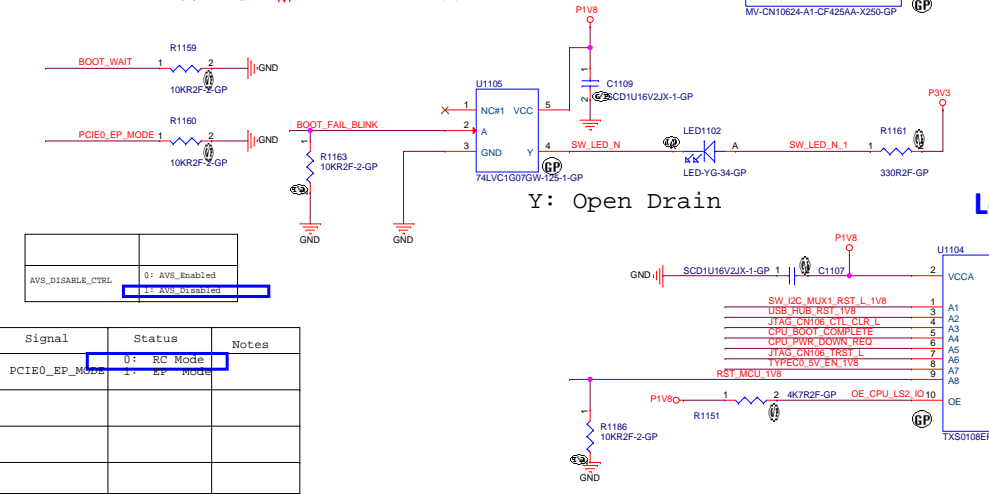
P1V8
MV-CN10624-A1-CF425AA-X250-GP
GP

BOOT_WAIT
R1159
1 2
GND
10KR2F-2-GP

PCIE0_EP_MODE
R1160
1 2
GND
10KR2F-2-GP

U1105
C1109
1
2
SCD1U16V2JX-1-GP
1 NC#1 VCC 5
BOOT_FAIL_BLINK
2 A
3 GND Y 4
R1163
10KR2F-2-GP
74LVC1G07GW-125-1-GP
GP
GND
GND

SW_LED_N
LED1102
A
LED-YG-34-GP
SW_LED_N_1
R1161
1 2
330R2F-GP
P3V3

Y: Open Drain

AVS_DISABLE_CTRL
0: AVS_Enabled
1: AVS_Disabled

| Signal | Status | Notes |
|---|---|---|
| PCIE0_EP_MODE | 0: RC Mode<br>1: EP Mode | |
| | | |
| | | |
| | | |

P1V8
U1104
GND
SCD1U16V2JX-1-GP
1 2
C1107
2 VCCA
SW_I2C_MUX1_RST_L_1V8 1 A1
USB_HUB_RST_1V8 3 A2
JTAG_CN106_CTL_CLR_L 4 A3
CPU_BOOT_COMPLETE 5 A4
CPU_PWR_DOWN_REQ 6 A5
JTAG_CN106_TRST_L 7 A6
TYPEC0_5V_EN_1V8 8 A7
RST_MCU_1V8 9 A8
P1V8
R1151
1 2
4K7R2F-GP
OE_CPU_LS2_IO 10 OE
GP
1
R1186
10KR2F-2-GP
2
GND
TXS0108EF